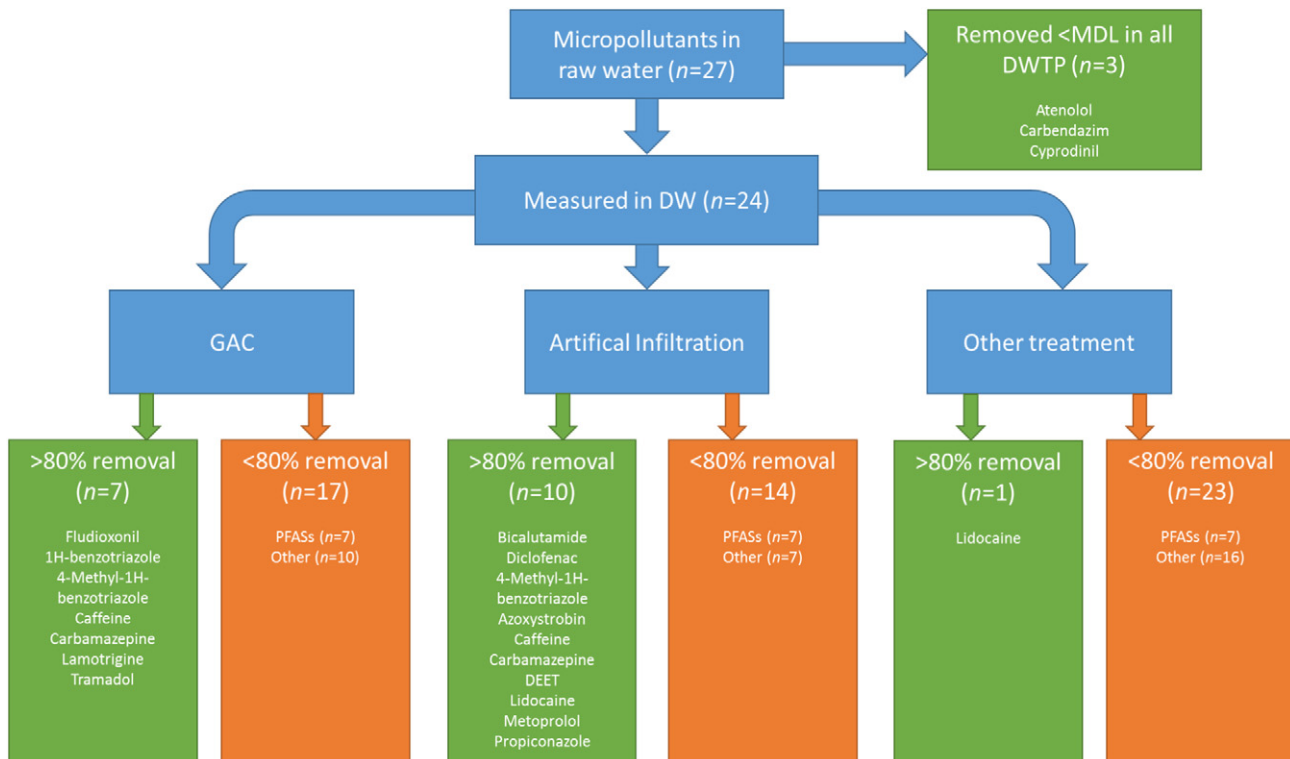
Micropollutants in raw water (*n*=27)

Removed <MDL in all DWTP (*n*=3)

Atenolol
Carbendazim
Cyprodinil

Measured in DW (*n*=24)

GAC

Artifical Infiltration

Other treatment

>80% removal (*n*=7)

Fludioxonil
1H-benzotriazole
4-Methyl-1H-benzotriazole
Caffeine
Carbamazepine
Lamotrigine
Tramadol

<80% removal (*n*=17)

PFASs (*n*=7)
Other (*n*=10)

>80% removal (*n*=10)

Bicalutamide
Diclofenac
4-Methyl-1H-benzotriazole
Azoxystrobin
Caffeine
Carbamazepine
DEET
Lidocaine
Metoprolol
Propiconazole

<80% removal (*n*=14)

PFASs (*n*=7)
Other (*n*=7)

>80% removal (*n*=1)

Lidocaine

<80% removal (*n*=23)

PFASs (*n*=7)
Other (*n*=16)